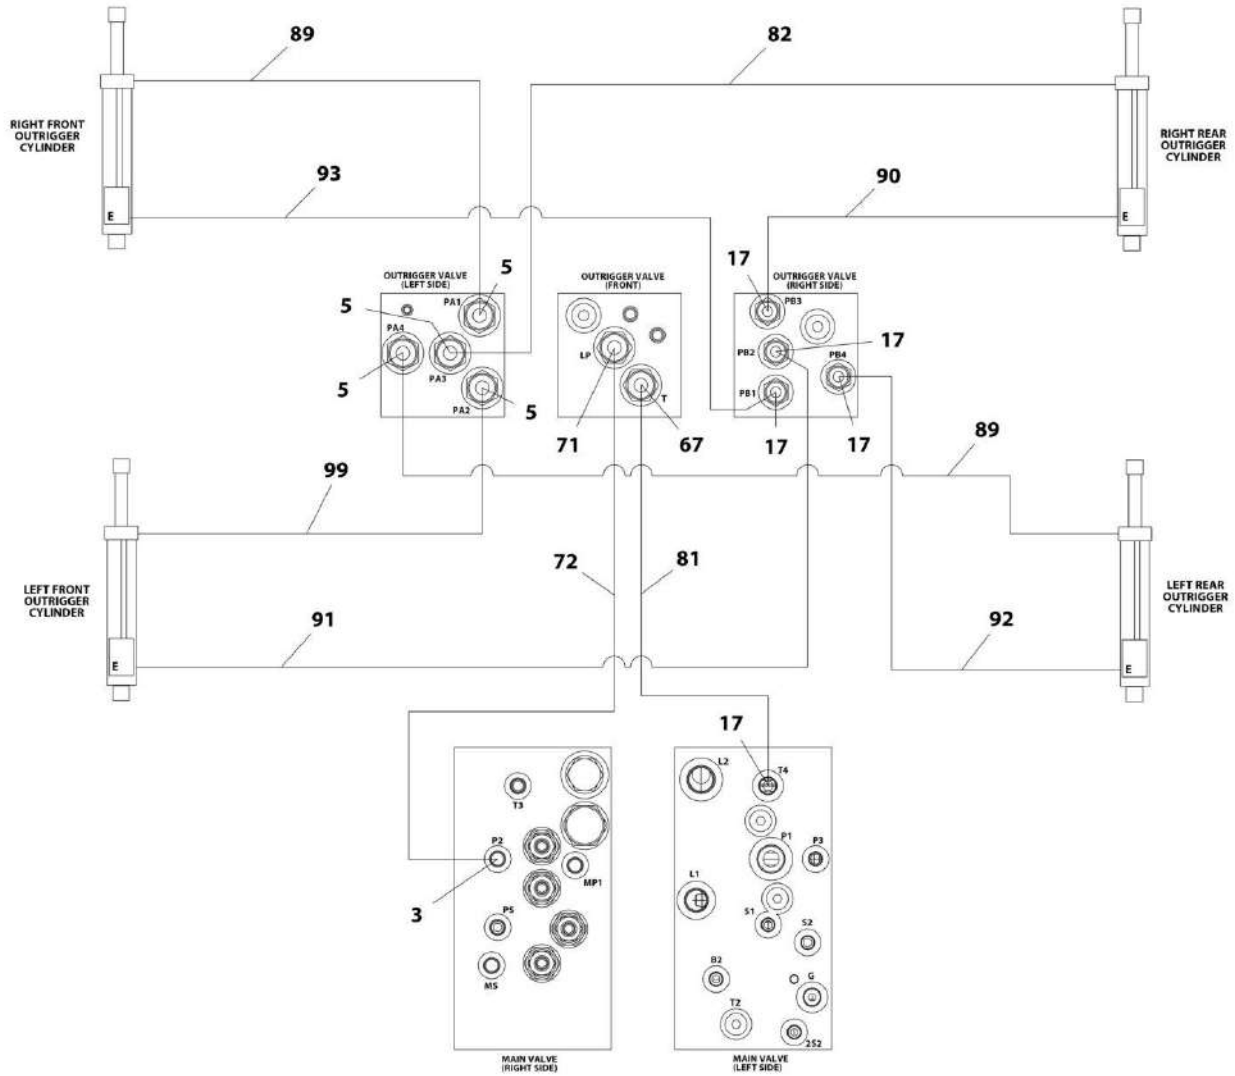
89

82

RIGHT FRONT OUTRIGGER CYLINDER

RIGHT REAR OUTRIGGER CYLINDER

93

90

E

E

OUTRIGGER VALVE (LEFT SIDE)

OUTRIGGER VALVE (FRONT)

OUTRIGGER VALVE (RIGHT SIDE)

5

5

17

PA1

PB3

PA4

PA3

LP

PB2

PB4

17

5

5

PA2

T

PB1

71

67

17

17

99

89

72

81

LEFT FRONT OUTRIGGER CYLINDER

LEFT REAR OUTRIGGER CYLINDER

91

92

E

E

17

L2

T4

T3

P1

P3

P2

MP1

L1

3

PS

S1

S2

MS

B2

G

T2

2S2

MAIN VALVE (RIGHT SIDE)

MAIN VALVE (LEFT SIDE)